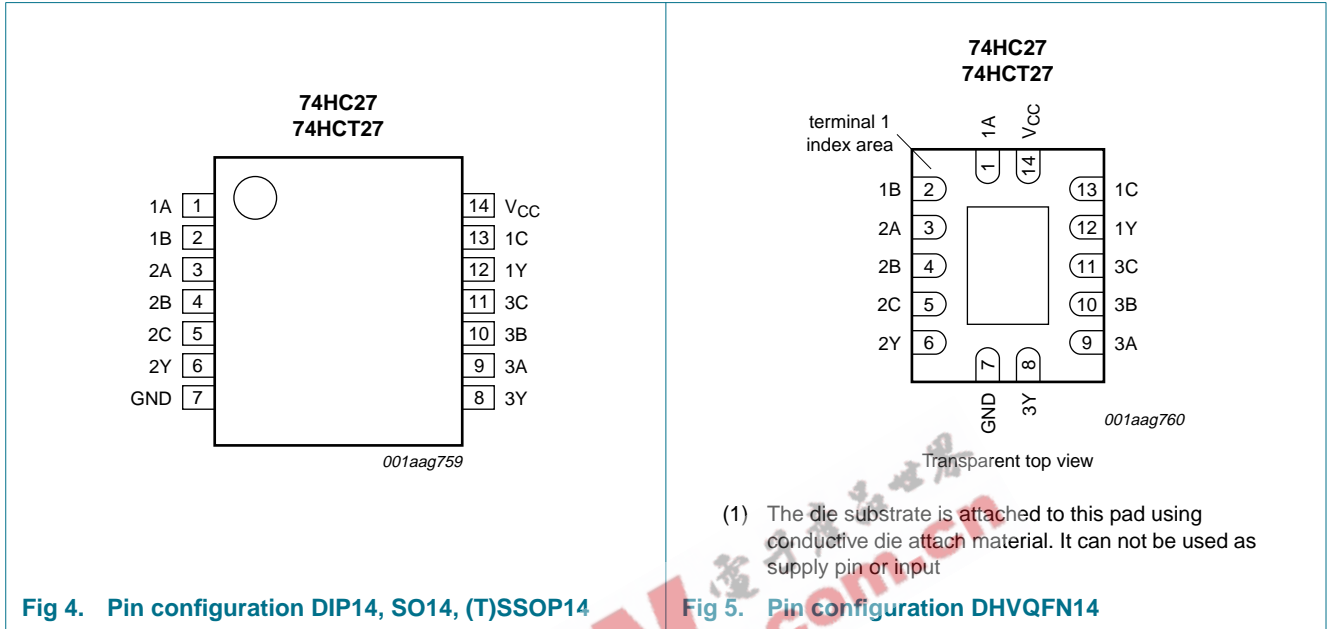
74HC27
74HCT27

1A 1
1B 2
2A 3
2B 4
2C 5
2Y 6
GND 7
14 $V_{CC}$
13 1C
12 1Y
11 3C
10 3B
9 3A
8 3Y

001aag759

Fig 4. Pin configuration DIP14, SO14, (T)SSOP14

74HC27
74HCT27

terminal 1 index area

1A
$V_{CC}$
1
14
1B 2
2A 3
2B 4
2C 5
2Y 6
13 1C
12 1Y
11 3C
10 3B
9 3A
7
8
GND
3Y

001aag760

Transparent top view

(1) The die substrate is attached to this pad using conductive die attach material. It can not be used as supply pin or input

Fig 5. Pin configuration DHVQFN14